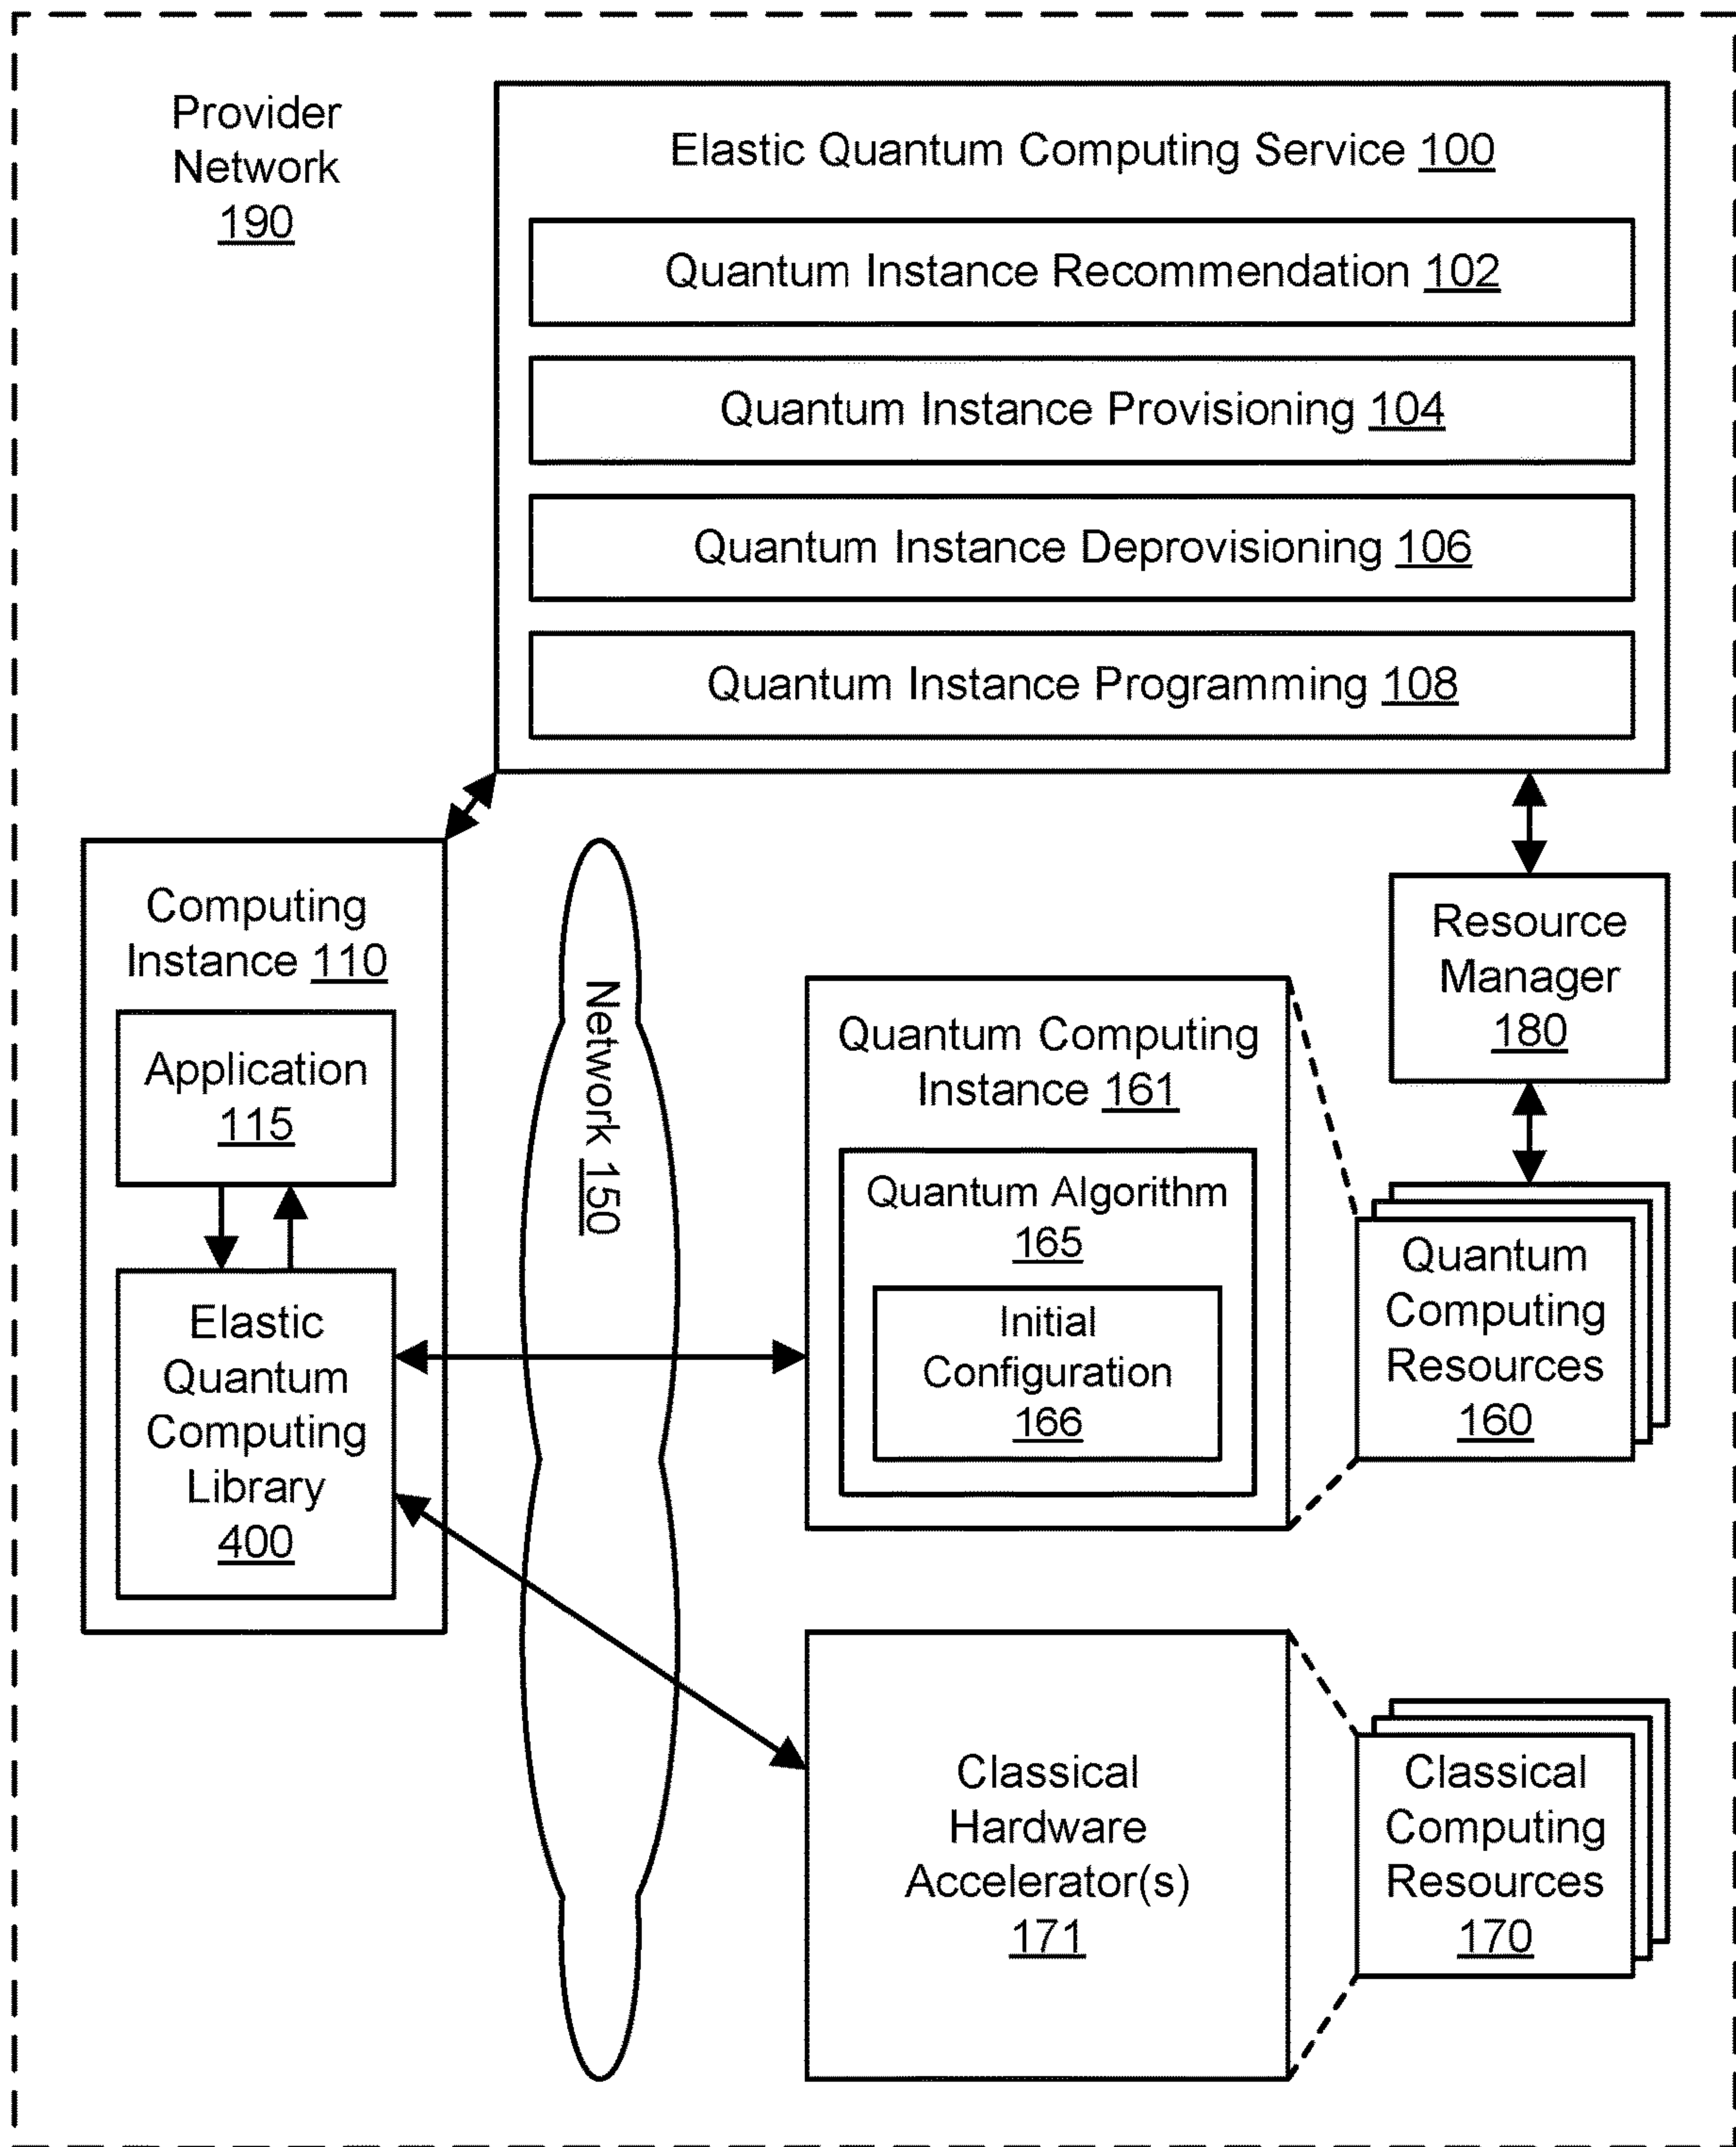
Provider Network 190

Elastic Quantum Computing Service 100

Quantum Instance Recommendation 102

Quantum Instance Provisioning 104

Quantum Instance Deprovisioning 106

Quantum Instance Programming 108

Computing Instance 110

Application 115

Elastic Quantum Computing Library 400

Network 150

Resource Manager 180

Quantum Computing Instance 161

Quantum Algorithm 165

Initial Configuration 166

Quantum Computing Resources 160

Classical Hardware Accelerator(s) 171

Classical Computing Resources 170